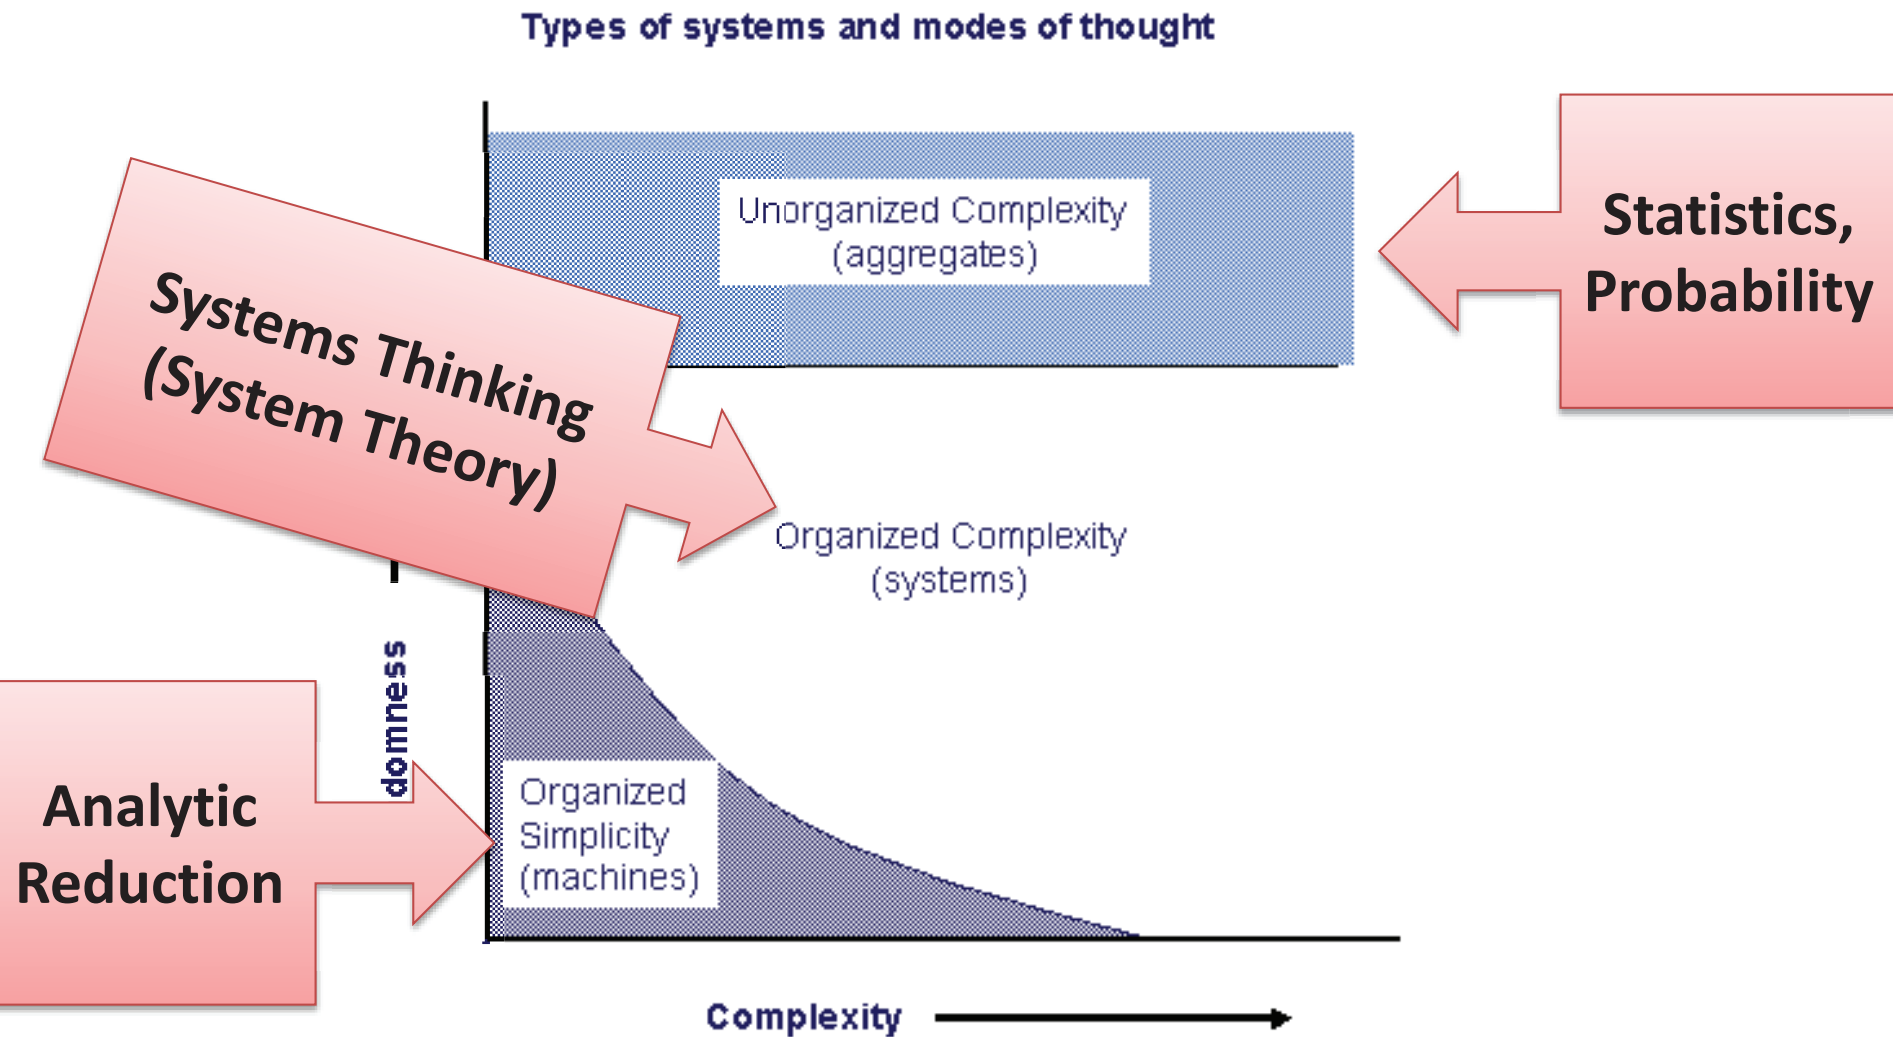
Types of systems and modes of thought

Unorganized Complexity
(aggregates)

Statistics,
Probability

Systems Thinking
(System Theory)

Organized Complexity
(systems)

domness

Analytic
Reduction

Organized
Simplicity
(machines)

Complexity